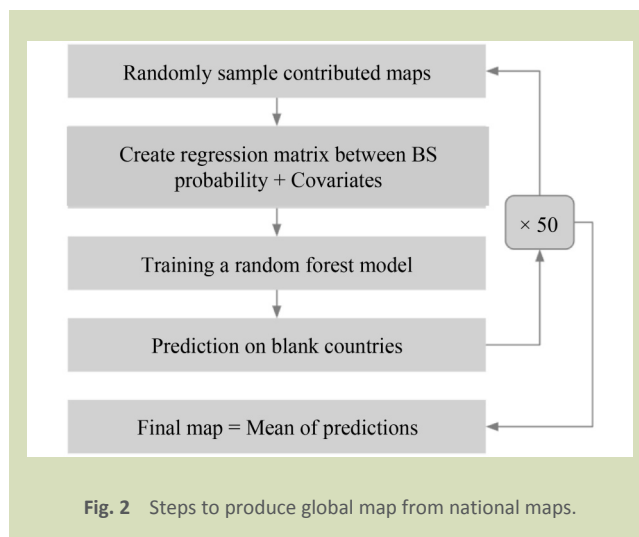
Randomly sample contributed maps

Create regression matrix between BS probability + Covariates

Training a random forest model

Prediction on blank countries

$\times$ 50

Final map = Mean of predictions

**Fig. 2** Steps to produce global map from national maps.